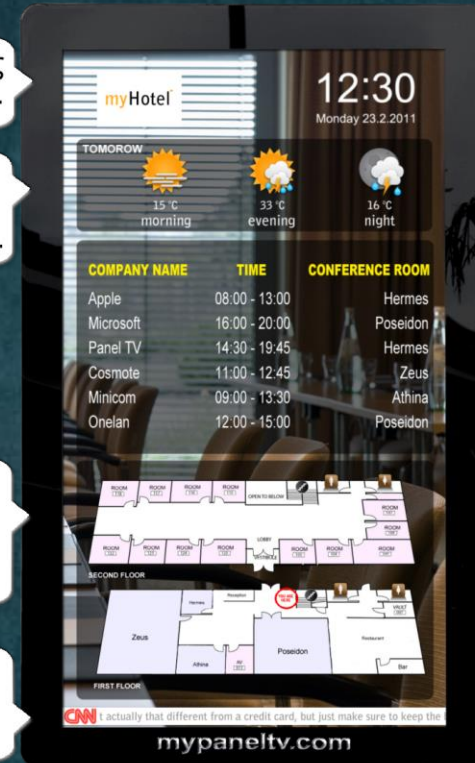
myHotel

12:30
Monday 23.2.2011

TOMOROW

15 °C
morning

33 °C
evening

16 °C
night

| COMPANY NAME | TIME | CONFERENCE ROOM |
|---|---|---|
| Apple | 08:00 - 13:00 | Hermes |
| Microsoft | 16:00 - 20:00 | Poseidon |
| Panel TV | 14:30 - 19:45 | Hermes |
| Cosmote | 11:00 - 12:45 | Zeus |
| Minicom | 09:00 - 13:30 | Athina |
| Onelan | 12.00 - 15:00 | Poseidon |

ROOM ROOM ROOM ROOM OPEN TO BELOW ROOM ROOM ROOM ROOM ROOM ROOM ROOM LOBBY ROOM ROOM ROOM ROOM

SECOND FLOOR

Hermes Reception Zeus Poseidon Athina Restaurant Bar VAULT

FIRST FLOOR

CNN t actually that different from a credit card, but just make sure to keep the l

mypaneltv.com